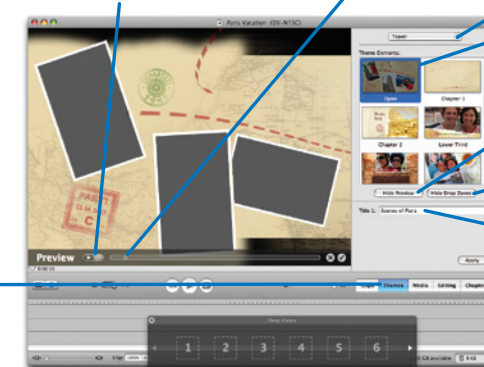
Paris Vacation (DV-NTSC)

Travel

Theme Elements:

Open

Chapter 1

Chapter 2

Lower Third

Hide Preview

Hide Drop Zones

Title 1: Scenes of Paris

Preview

Apply

Themes

Media

Editing

Drop Zones

1

2

3

4

5

6